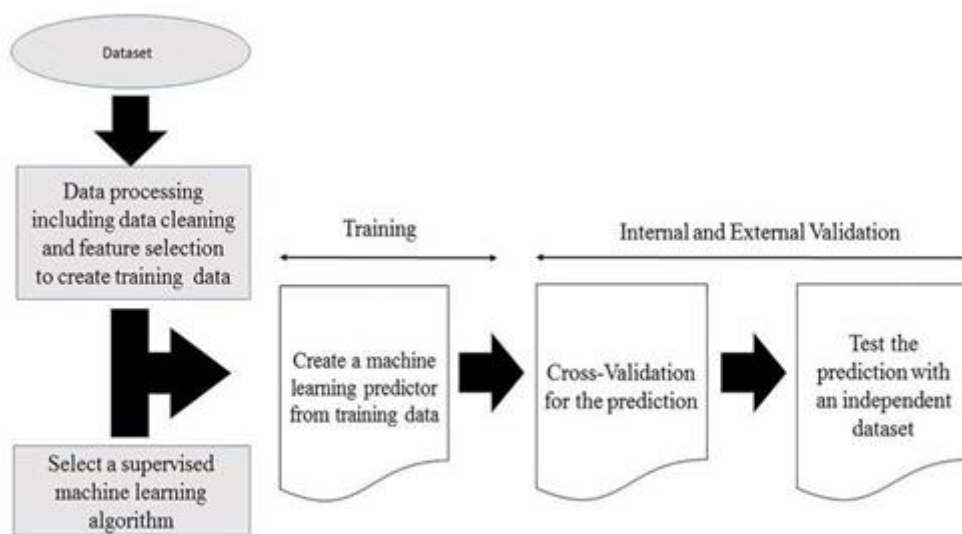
Dataset

Data processing including data cleaning and feature selection to create training data

Select a supervised machine learning algorithm

Training

Internal and External Validation

Create a machine learning predictor from training data

Cross-Validation for the prediction

Test the prediction with an independent dataset